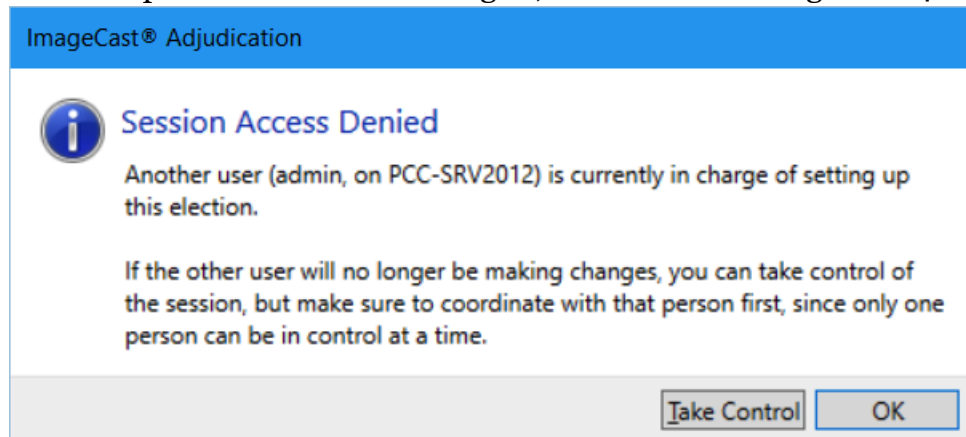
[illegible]

ImageCast® Adjudication

Session Access Denied

Another user (admin, on PCC-SRV2012) is currently in charge of setting up this election.

If the other user will no longer be making changes, you can take control of the session, but make sure to coordinate with that person first, since only one person can be in control at a time.

Take Control
OK